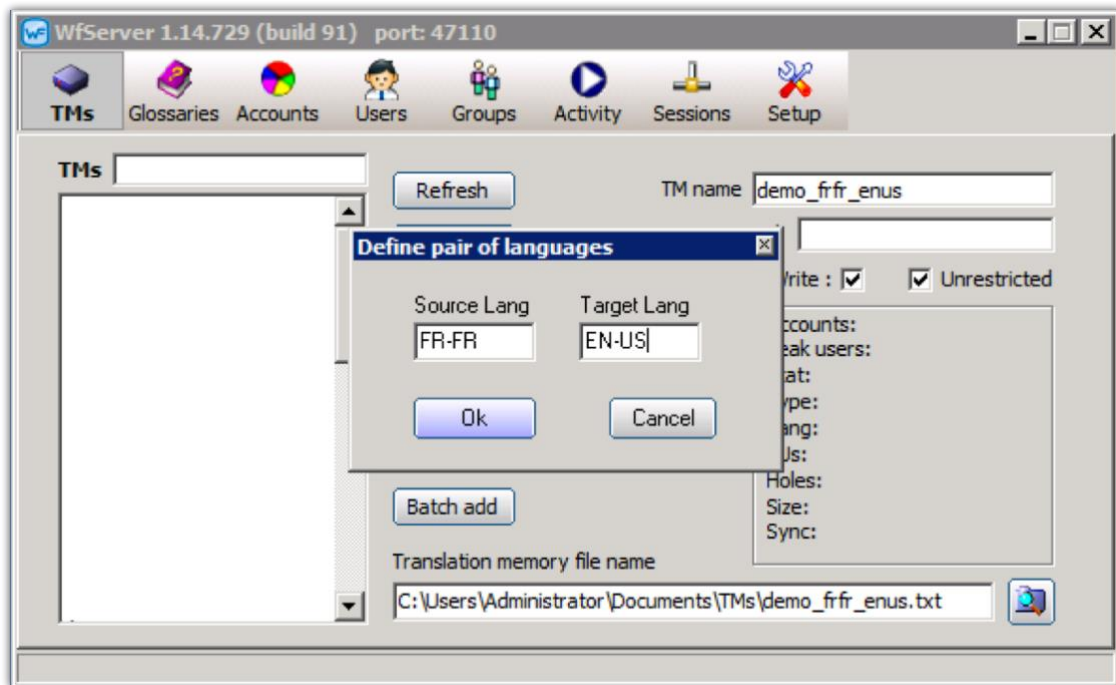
WfServer 1.14.729 (build 91) port: 47110

TMs
Glossaries
Accounts
Users
Groups
Activity
Sessions
Setup

TMs

Refresh

TM name demo_frfr_enus

Define pair of languages

Source Lang
FR-FR

Target Lang
EN-US

Ok
Cancel

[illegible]rite : ☑
☑ Unrestricted

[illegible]ccounts:
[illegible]eak users:
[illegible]at:
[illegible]ype:
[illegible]ang:
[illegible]Us:
Holes:
Size:
Sync:

Batch add

Translation memory file name
C:\Users\Administrator\Documents\TMs\demo_frfr_enus.txt